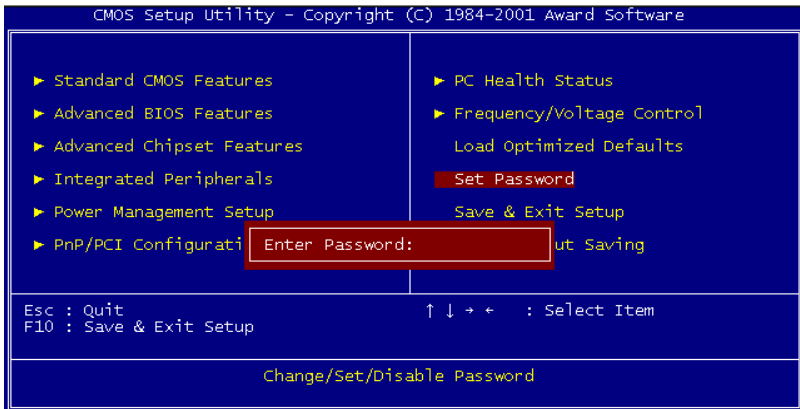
CMOS Setup Utility - Copyright (C) 1984-2001 Award Software

► Standard CMOS Features
► Advanced BIOS Features
► Advanced Chipset Features
► Integrated Peripherals
► Power Management Setup
► PnP/PCI Configurati

► PC Health Status
► Frequency/Voltage Control
Load Optimized Defaults
Set Password
Save & Exit Setup
ut Saving

Enter Password:

Esc : Quit
F10 : Save & Exit Setup

↑ ↓ → ← : Select Item

Change/Set/Disable Password